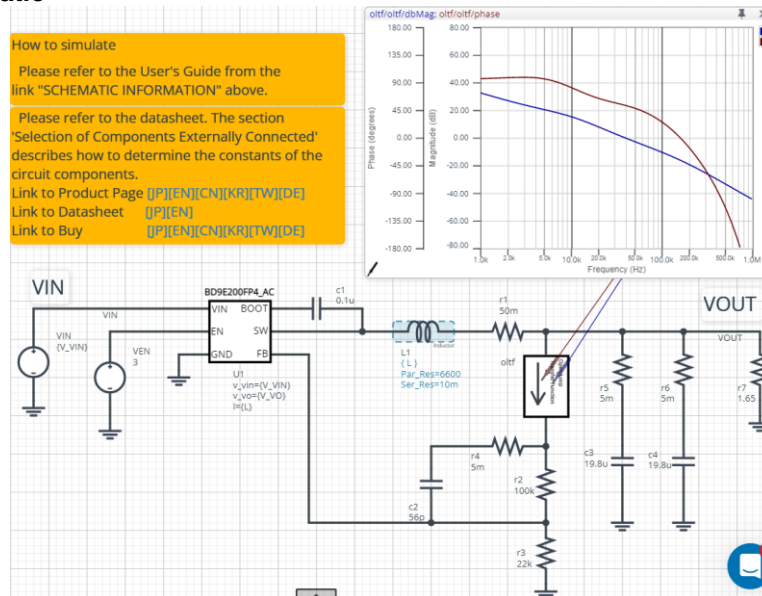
How to simulate

Please refer to the User's Guide from the link "SCHEMATIC INFORMATION" above.

Please refer to the datasheet. The section 'Selection of Components Externally Connected' describes how to determine the constants of the circuit components.
Link to Product Page [JP][EN][CN][KR][TW][DE]
Link to Datasheet [JP][EN]
Link to Buy [JP][EN][CN][KR][TW][DE]

oltf/oltf/dbMag; oltf/oltf/phase

Phase (degrees)
180.00
135.00
90.00
45.00
0.00
-45.00
-90.00
-135.00
-180.00

Magnitude (dB)
80.00
60.00
40.00
20.00
0.00
-20.00
-40.00
-60.00
-80.00

1.0k 2.0k 5.0k 10.0k 20.0k 50.0k 100.0k 200.0k 500.0k 1.0M
Frequency (Hz)

VIN
VIN
{V_VIN}
VIN
VEN
3
BD9E200FP4_AC
VIN BOOT
EN SW
GND FB
U1
v_vin={V_VIN}
v_vo={V_VO}
l={L}
c1
0.1u
L1
{L}
Par_Res=6600
Ser_Res=10m
r1
50m
oltf
r4
5m
c2
56p
r2
100k
r3
22k
c3
19.8u
c4
19.8u
r5
5m
r6
5m
r7
1.65
VOUT
VOUT